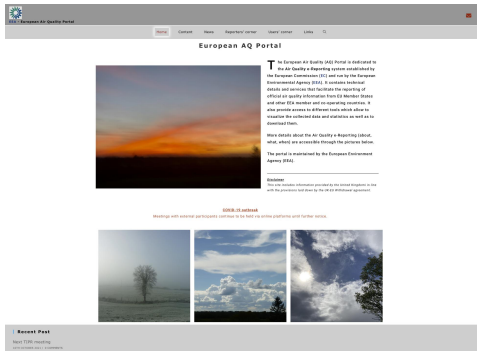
EEA - European Air Quality Portal

Home Content News Reporters' corner Users' corner Links

European AQ Portal

The European Air Quality (AQ) Portal is dedicated to the Air Quality e-Reporting system established by the European Commission (EC) and run by the European Environmental Agency (EEA). It contains technical details and services that facilitate the reporting of official air quality information from EU Member States and other EEA member and co-operating countries. It also provide access to different tools which allow to visualize the collected data and statistics as well as to download them.

More details about the Air Quality e-Reporting (about, what, when) are accessible through the pictures below.

The portal is maintained by the European Environment Agency (EEA).

Disclaimer
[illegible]

COVID-19 outbreak
Meetings with external participants continue to be held via online platforms until further notice.

Recent Post

Next TWG meeting
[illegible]